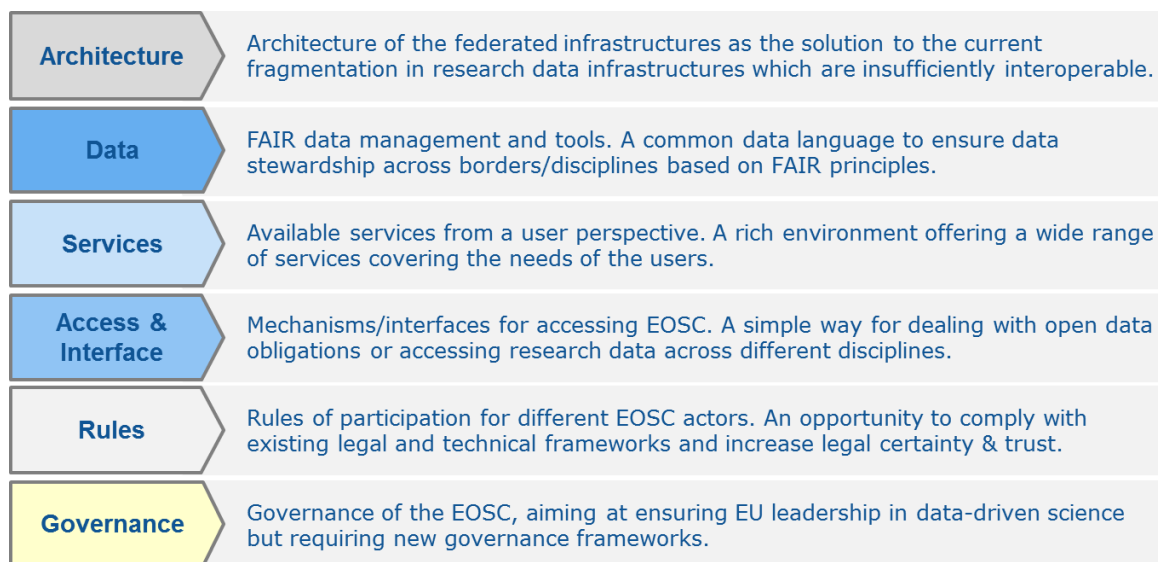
Architecture

Architecture of the federated infrastructures as the solution to the current fragmentation in research data infrastructures which are insufficiently interoperable.

Data

FAIR data management and tools. A common data language to ensure data stewardship across borders/disciplines based on FAIR principles.

Services

Available services from a user perspective. A rich environment offering a wide range of services covering the needs of the users.

Access & Interface

Mechanisms/interfaces for accessing EOSC. A simple way for dealing with open data obligations or accessing research data across different disciplines.

Rules

Rules of participation for different EOSC actors. An opportunity to comply with existing legal and technical frameworks and increase legal certainty & trust.

Governance

Governance of the EOSC, aiming at ensuring EU leadership in data-driven science but requiring new governance frameworks.